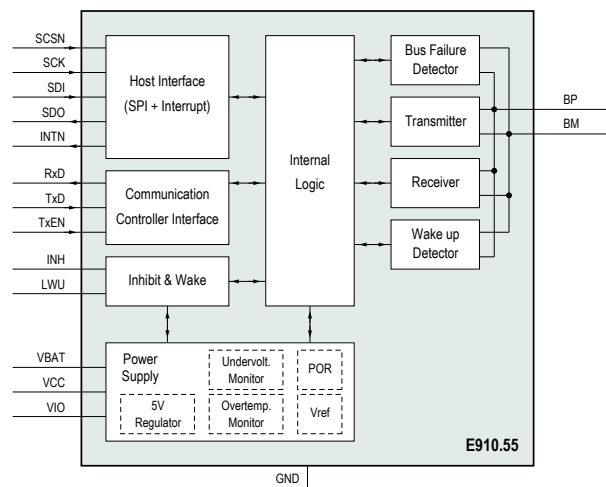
SCSN
SCK
SDI
SDO
INTN

Host Interface
(SPI + Interrupt)

RxD
TxD
TxEN

Communication
Controller Interface

INH
LWU

Inhibit & Wake

Internal
Logic

Bus Failure
Detector

Transmitter

Receiver

Wake up
Detector

BP
BM

VBAT
VCC
VIO

Power
Supply

Undervolt.
Monitor

POR

5V
Regulator

Overtemp.
Monitor

Vref

E910.55

GND